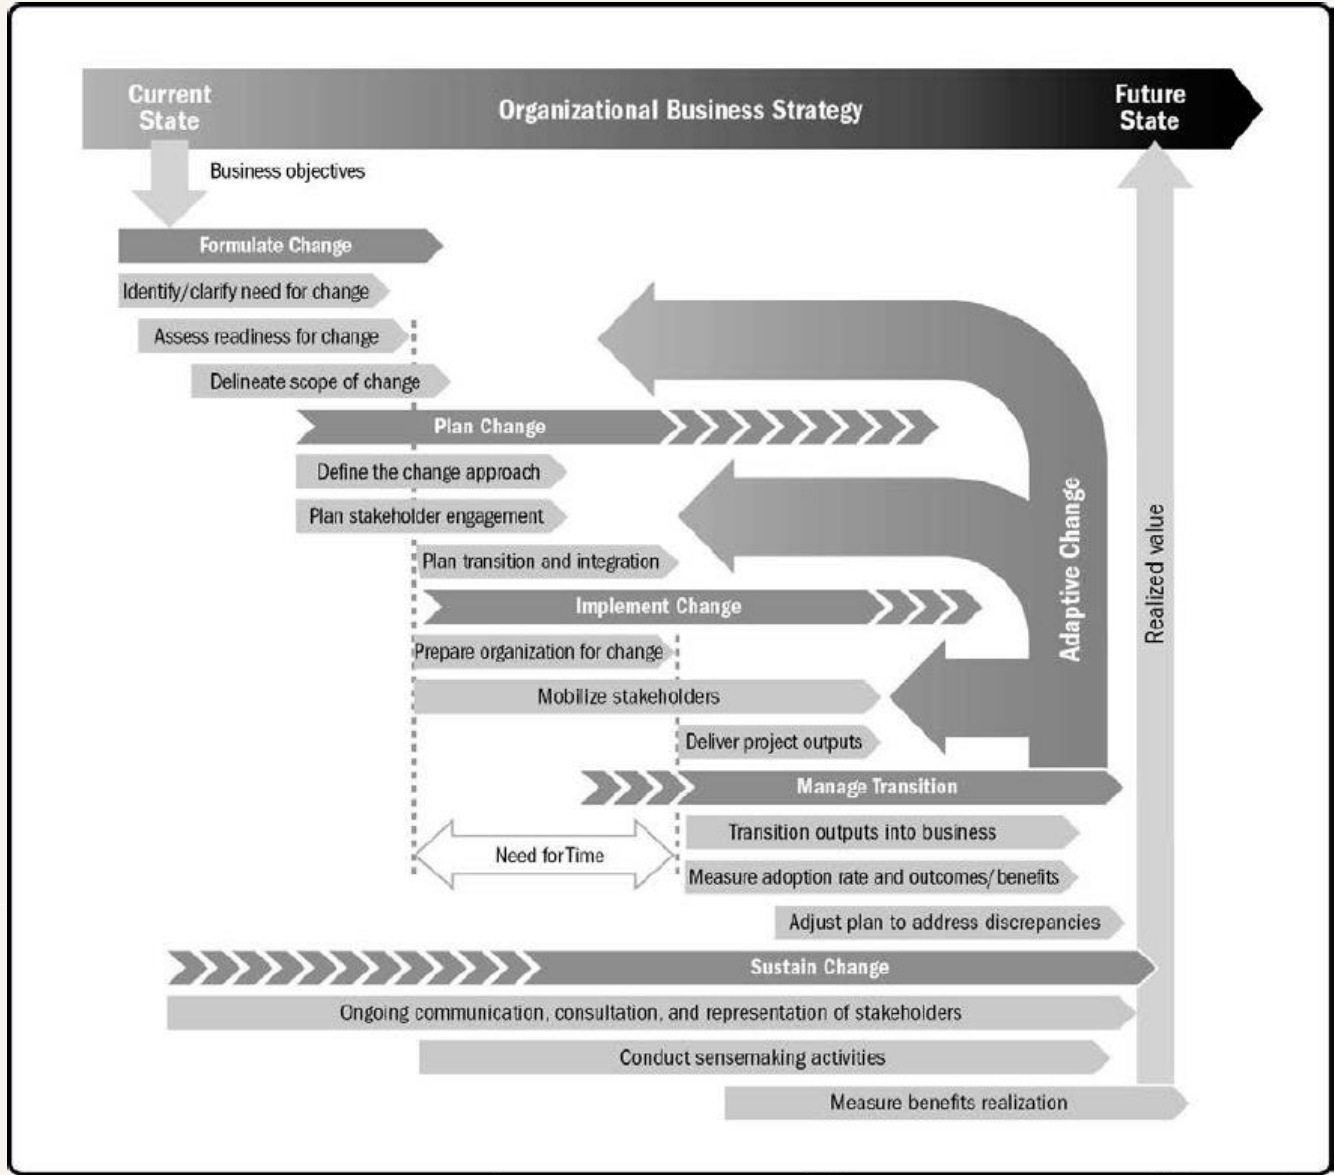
Current State

Organizational Business Strategy

Future State

Business objectives

Formulate Change

Identify/clarify need for change

Assess readiness for change

Delineate scope of change

Plan Change

Define the change approach

Plan stakeholder engagement

Plan transition and integration

Implement Change

Prepare organization for change

Mobilize stakeholders

Deliver project outputs

Manage Transition

Transition outputs into business

Need forTime

Measure adoption rate and outcomes/ benefits

Adjust plan to address discrepancies

Sustain Change

Ongoing communication, consultation, and representation of stakeholders

Conduct sensemaking activities

Measure benefits realization

Adaptive Change

Realized value